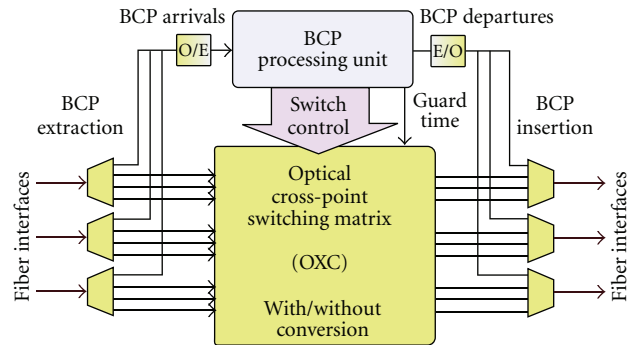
BCP arrivals

O/E

BCP processing unit

E/O

BCP departures

BCP extraction

Switch control

Guard time

BCP insertion

Fiber interfaces

Optical cross-point switching matrix

(OXC)

With/without conversion

Fiber interfaces